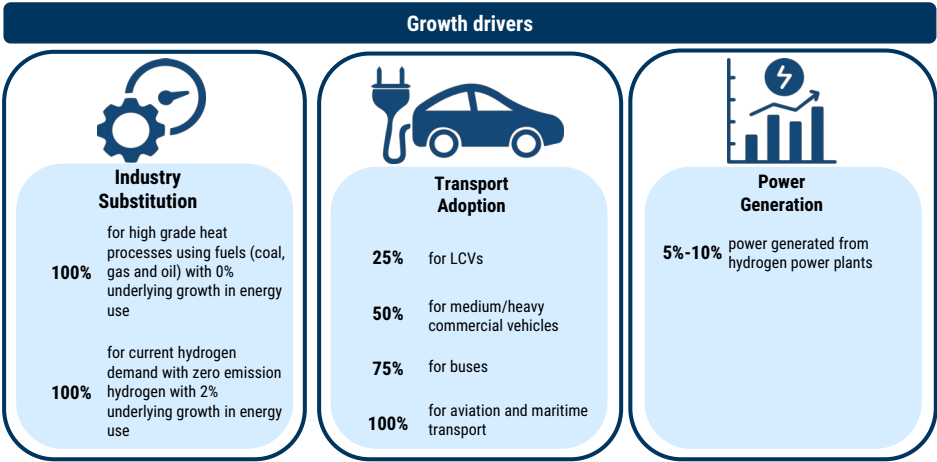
Growth drivers

Industry Substitution

100% for high grade heat processes using fuels (coal, gas and oil) with 0% underlying growth in energy use

100% for current hydrogen demand with zero emission hydrogen with 2% underlying growth in energy use

Transport Adoption

25% for LCVs

50% for medium/heavy commercial vehicles

75% for buses

100% for aviation and maritime transport

Power Generation

5%-10% power generated from hydrogen power plants